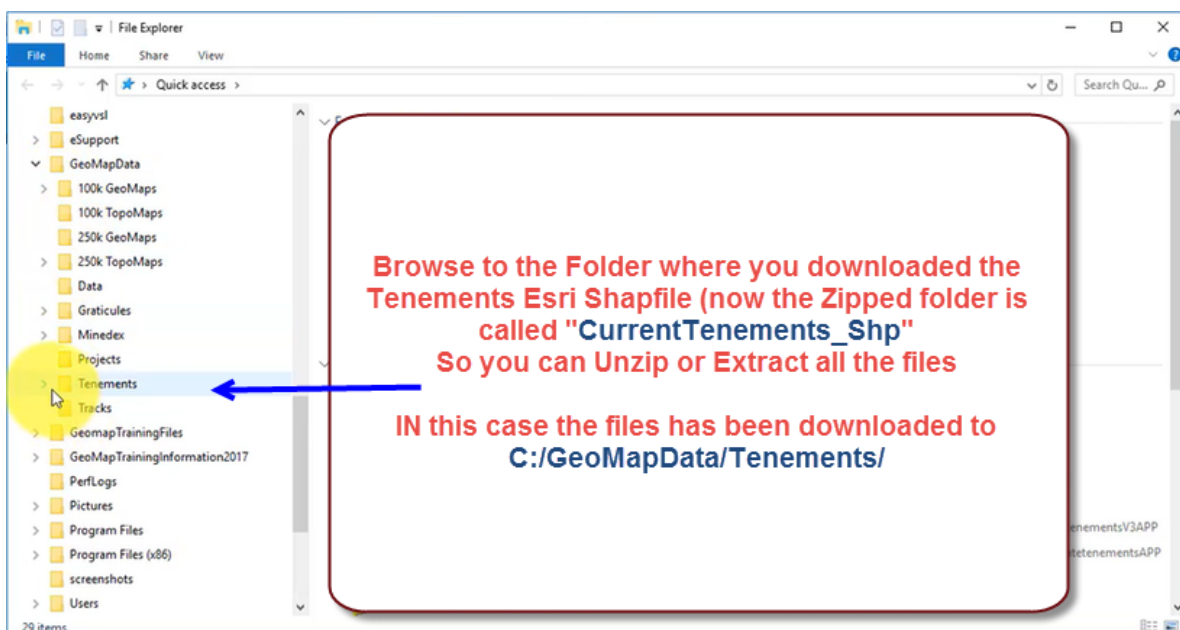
File Explorer

File Home Share View

Quick access

Search Qu...

easyvsl
eSupport
GeoMapData
100k GeoMaps
100k TopoMaps
250k GeoMaps
250k TopoMaps
Data
Graticules
Minedex
Projects
Tenements
Tracks
GeomapTrainingFiles
GeoMapTrainingInformation2017
PerfLogs
Pictures
Program Files
Program Files (x86)
screenshots
Users

29 items

Browse to the Folder where you downloaded the Tenements Esri Shapfile (now the Zipped folder is called "CurrentTenements_Shp"
So you can Unzip or Extract all the files

IN this case the files has been downloaded to C:/GeoMapData/Tenements/

enementsV3APP
tetenementsAPP